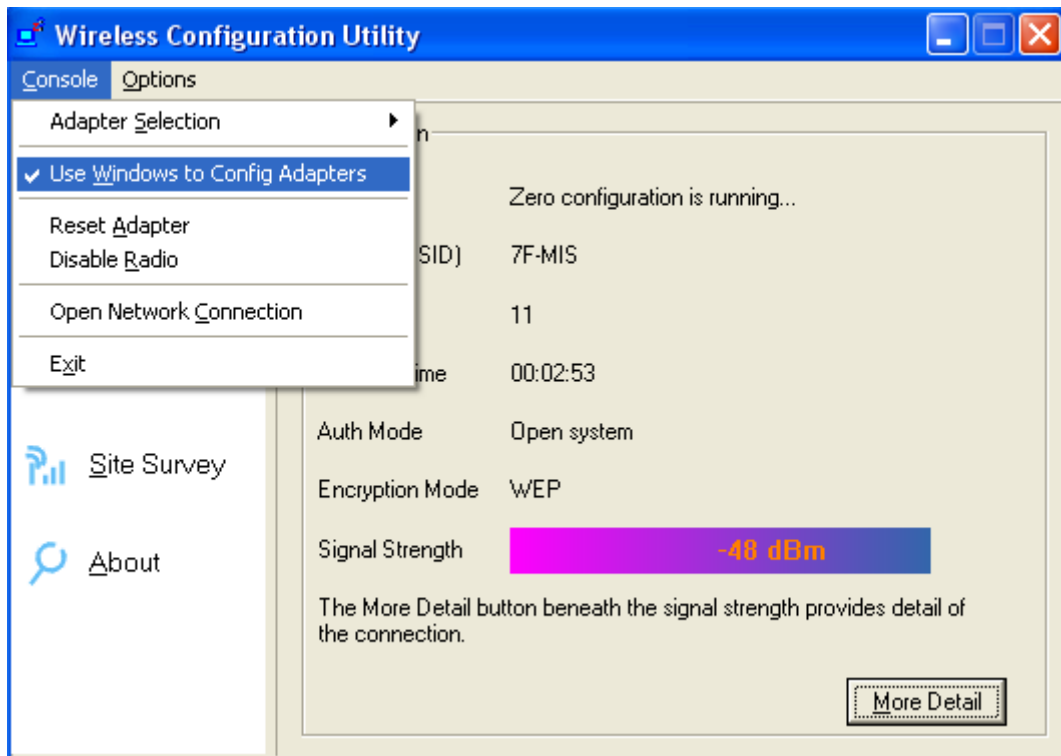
Wireless Configuration Utility

Console Options

Adapter Selection

✔ Use Windows to Config Adapters

Reset Adapter
Disable Radio

Open Network Connection

Exit

n

Zero configuration is running...

SID) 7F-MIS

11

ime 00:02:53

Auth Mode Open system

Encryption Mode WEP

Signal Strength -48 dBm

The More Detail button beneath the signal strength provides detail of the connection.

More Detail

Site Survey

About